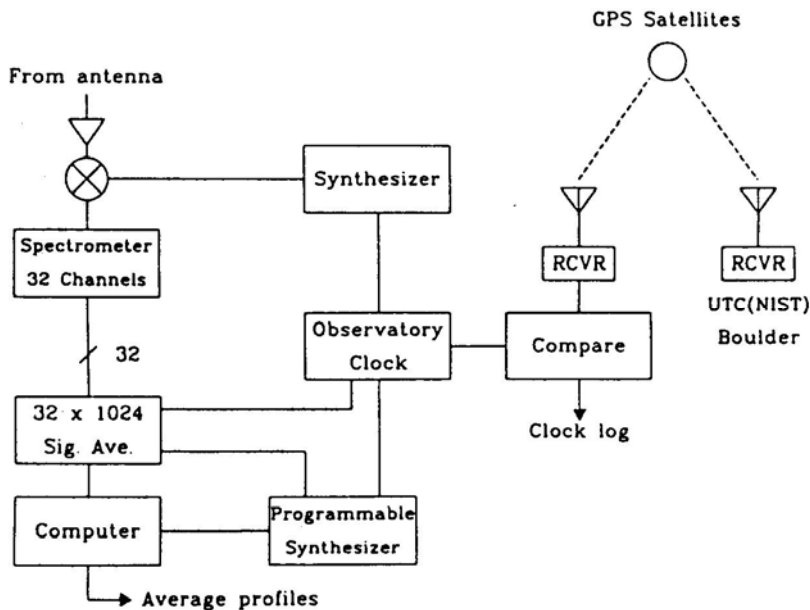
GPS Satellites

From antenna

Synthesizer

Spectrometer 32 Channels

RCVR

RCVR

UTC(NIST) Boulder

32

Observatory Clock

Compare

32 x 1024 Sig. Ave.

Clock log

Computer

Programmable Synthesizer

Average profiles